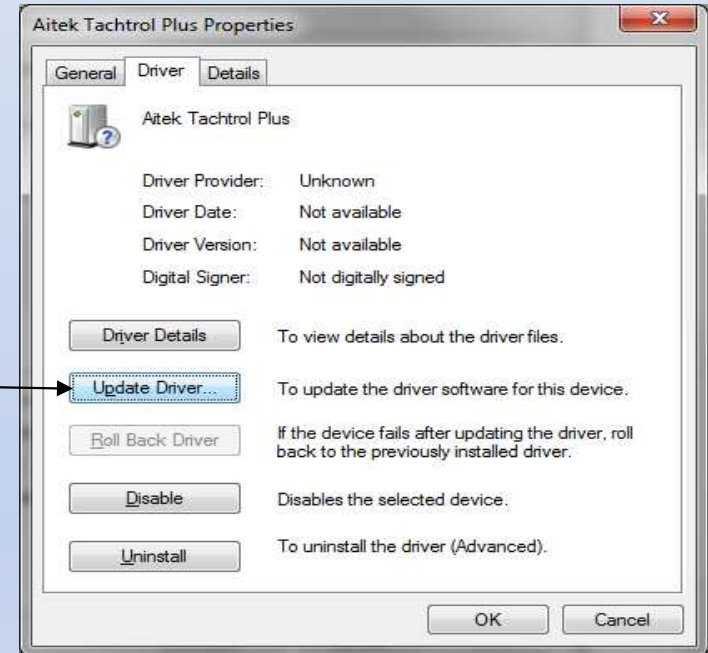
Aitek Tachtrol Plus Properties

General | Driver | Details

Aitek Tachtrol Plus

| | |
|---|---|
| Driver Provider: | Unknown |
| Driver Date: | Not available |
| Driver Version: | Not available |
| Digital Signer: | Not digitally signed |

Driver Details — To view details about the driver files.

Update Driver... — To update the driver software for this device.

Roll Back Driver — If the device fails after updating the driver, roll back to the previously installed driver.

Disable — Disables the selected device.

Uninstall — To uninstall the driver (Advanced).

OK Cancel